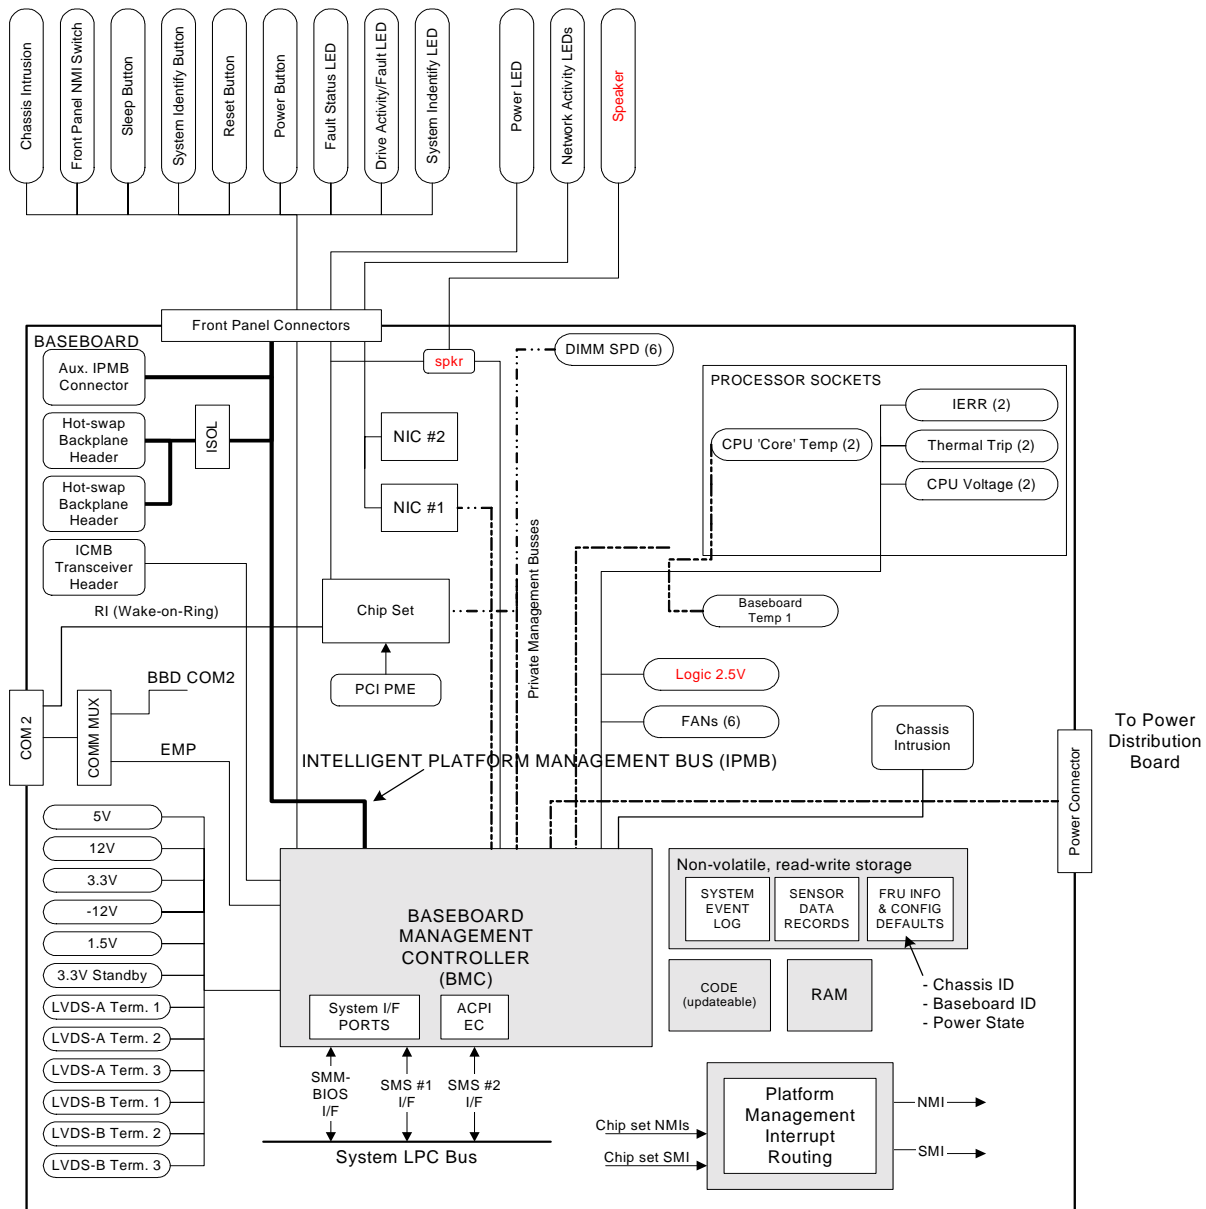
Chassis Intrusion
Front Panel NMI Switch
Sleep Button
System Identify Button
Reset Button
Power Button
Fault Status LED
Drive Activity/Fault LED
System Indentify LED
Power LED
Network Activity LEDs
Speaker

Front Panel Connectors
BASEBOARD
spkr
DIMM SPD (6)
Aux. IPMB Connector
Hot-swap Backplane Header
ISOL
Hot-swap Backplane Header
NIC #2
NIC #1
PROCESSOR SOCKETS
IERR (2)
CPU 'Core' Temp (2)
Thermal Trip (2)
CPU Voltage (2)
ICMB Transceiver Header
Private Management Busses
Baseboard Temp 1
RI (Wake-on-Ring)
Chip Set
PCI PME
Logic 2.5V
FANs (6)
COM 2
COMM MUX
BBD COM2
EMP
Chassis Intrusion
To Power Distribution Board
Power Connector
INTELLIGENT PLATFORM MANAGEMENT BUS (IPMB)
5V
12V
3.3V
-12V
1.5V
3.3V Standby
LVDS-A Term. 1
LVDS-A Term. 2
LVDS-A Term. 3
LVDS-B Term. 1
LVDS-B Term. 2
LVDS-B Term. 3
BASEBOARD MANAGEMENT CONTROLLER (BMC)
System I/F PORTS
ACPI EC
Non-volatile, read-write storage
SYSTEM EVENT LOG
SENSOR DATA RECORDS
FRU INFO & CONFIG DEFAULTS
CODE (updateable)
RAM
- Chassis ID
- Baseboard ID
- Power State
SMM-BIOS I/F
SMS #1 I/F
SMS #2 I/F
System LPC Bus
Chip set NMIs
Chip set SMI
Platform Management Interrupt Routing
NMI
SMI